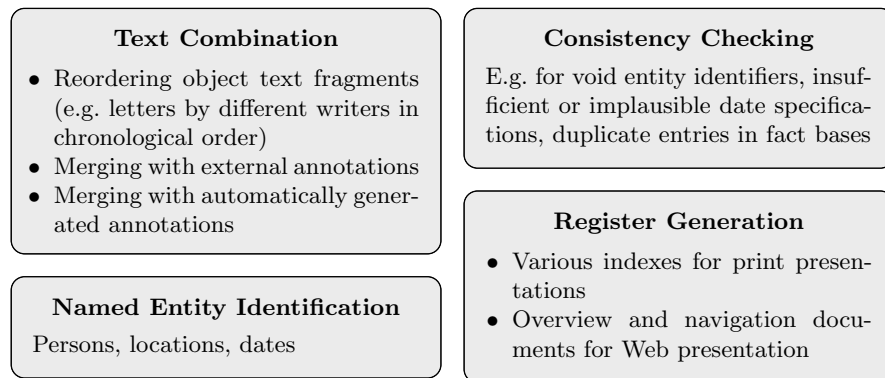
**Text Combination**

- Reordering object text fragments (e.g. letters by different writers in chronological order)
- Merging with external annotations
- Merging with automatically generated annotations

**Named Entity Identification**

Persons, locations, dates

**Consistency Checking**

E.g. for void entity identifiers, insufficient or implausible date specifications, duplicate entries in fact bases

**Register Generation**

- Various indexes for print presentations
- Overview and navigation documents for Web presentation